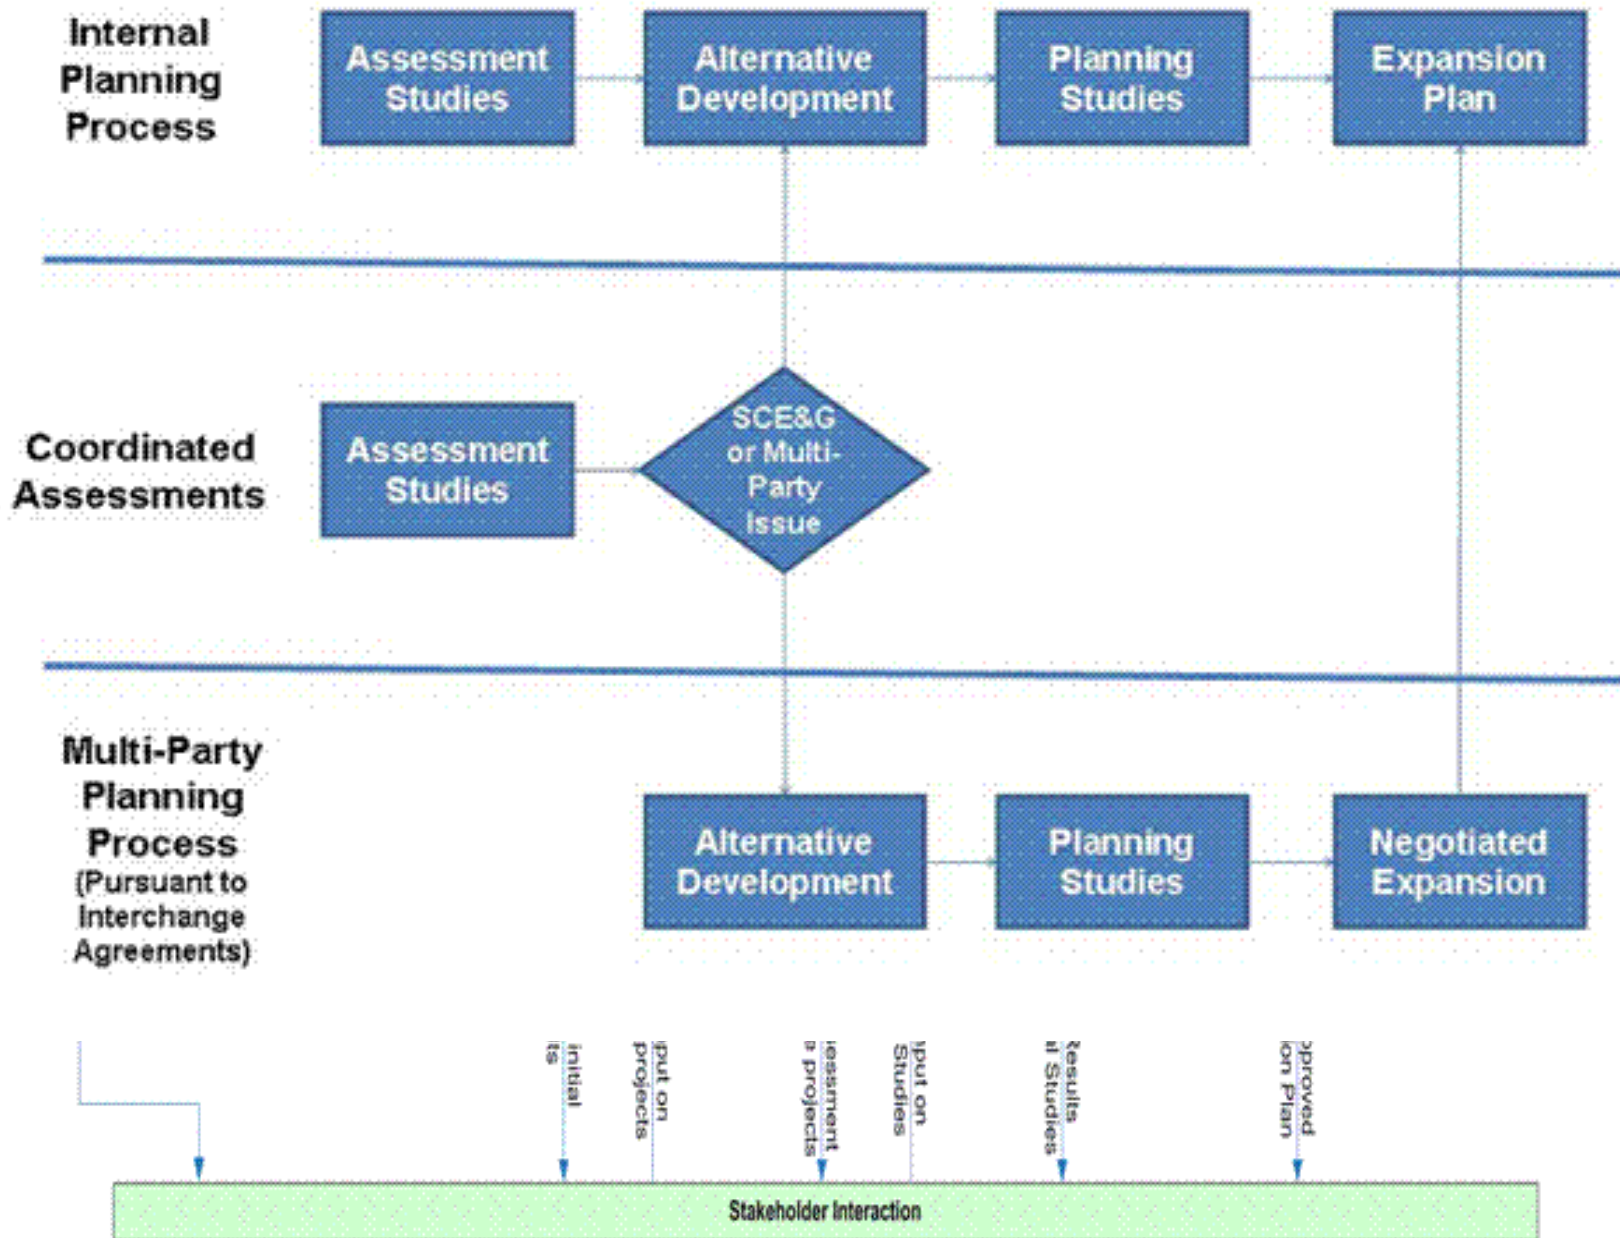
Internal Planning Process

Assessment Studies

Alternative Development

Planning Studies

Expansion Plan

Coordinated Assessments

Assessment Studies

SCE&G or Multi-Party Issue

Multi-Party Planning Process (Pursuant to Interchange Agreements)

Alternative Development

Planning Studies

Negotiated Expansion

initial ts

iput on projects

iessment e projects

iput on Studies

Results il Studies

oproved on Plan

Stakeholder Interaction